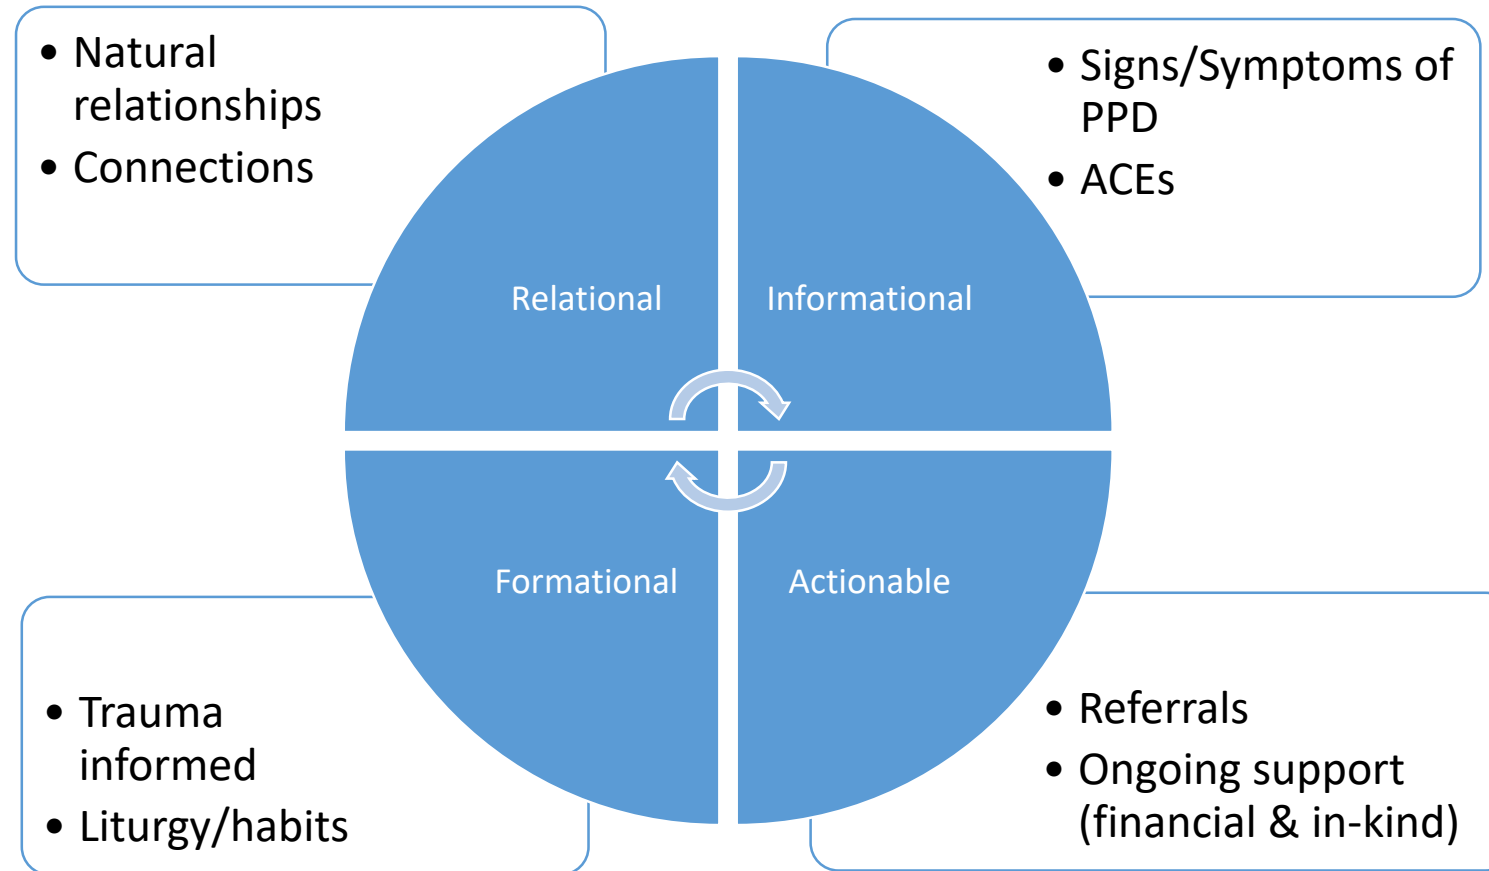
- Natural relationships
- Connections

- Signs/Symptoms of PPD
- ACEs

Relational

Informational

Formational

Actionable

- Trauma informed
- Liturgy/habits

- Referrals
- Ongoing support (financial & in-kind)